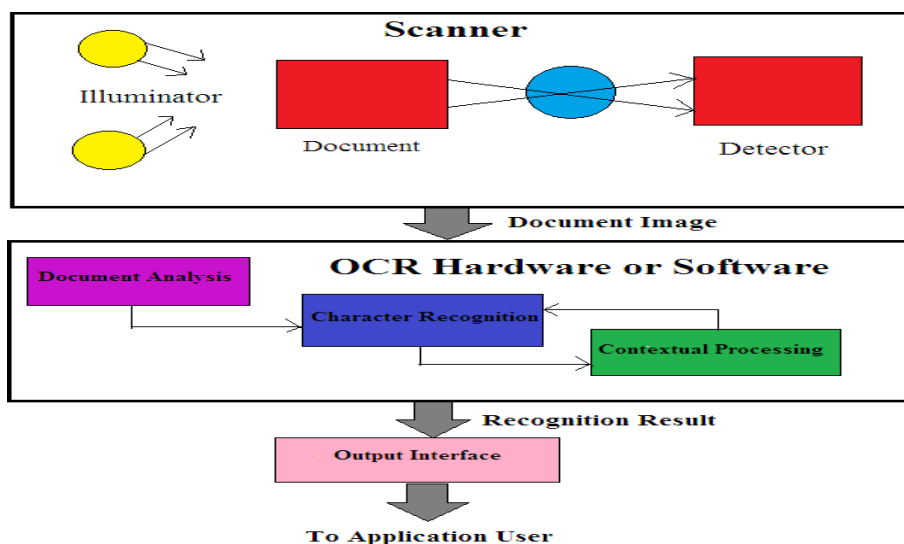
Scanner

Illuminator

Document

Detector

Document Image

OCR Hardware or Software

Document Analysis

Character Recognition

Contextual Processing

Recognition Result

Output Interface

To Application User